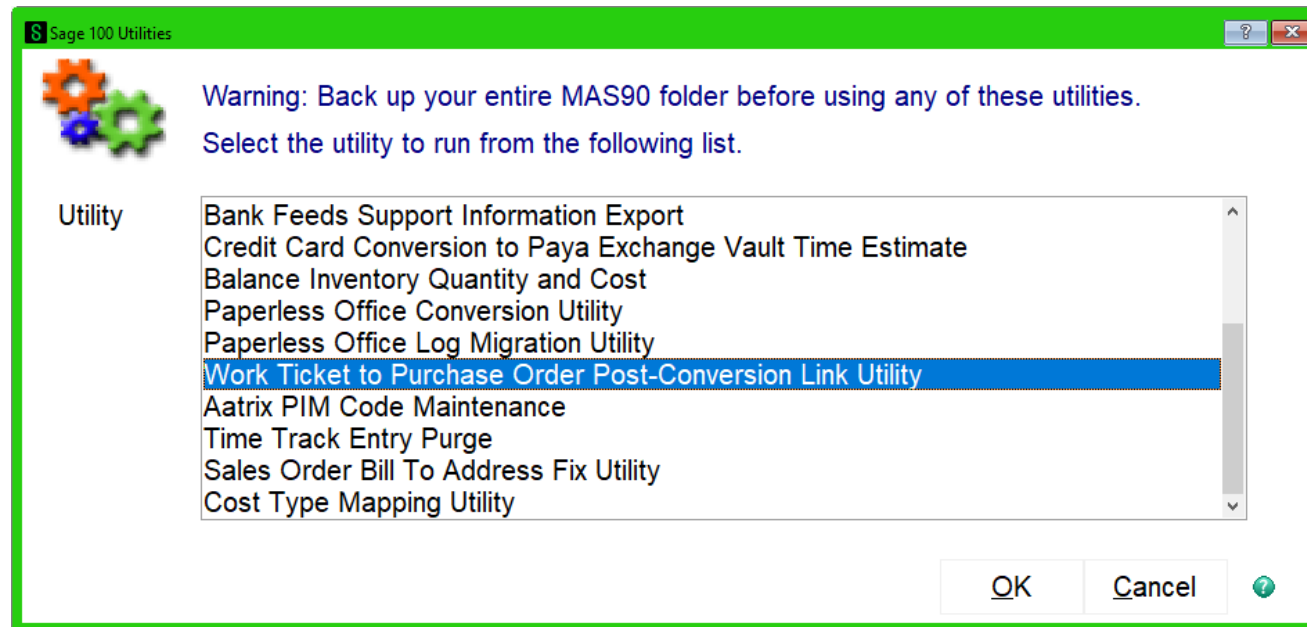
Sage 100 Utilities

?

Warning: Back up your entire MAS90 folder before using any of these utilities.

Select the utility to run from the following list.

Utility

Bank Feeds Support Information Export
Credit Card Conversion to Paya Exchange Vault Time Estimate
Balance Inventory Quantity and Cost
Paperless Office Conversion Utility
Paperless Office Log Migration Utility
Work Ticket to Purchase Order Post-Conversion Link Utility
Aatrix PIM Code Maintenance
Time Track Entry Purge
Sales Order Bill To Address Fix Utility
Cost Type Mapping Utility

OK

Cancel